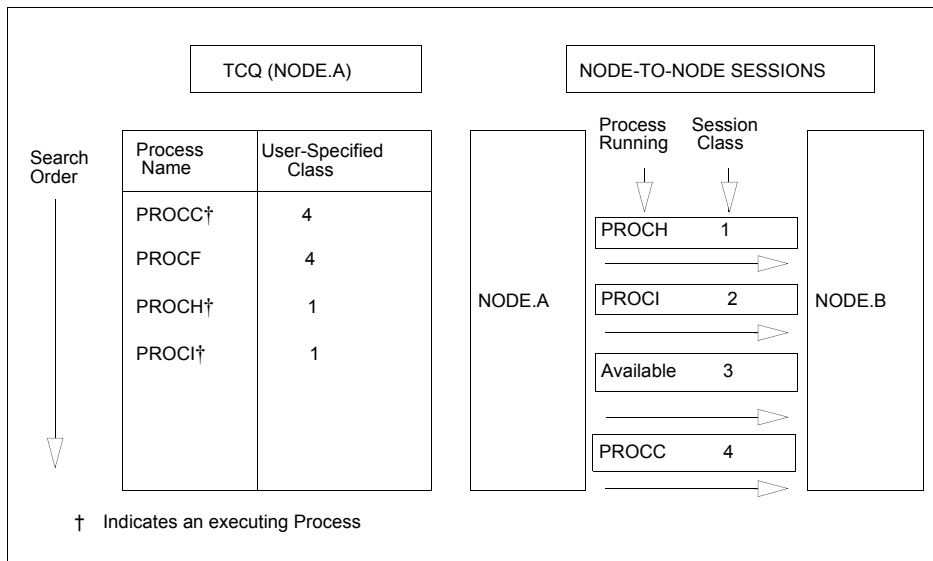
TCQ (NODE.A)

NODE-TO-NODE SESSIONS

Search Order

| Process Name | User-Specified Class |
|---|---|
| PROCC† | 4 |
| PROCF | 4 |
| PROCH† | 1 |
| PROCI† | 1 |

Process Running

Session Class

NODE.A

PROCH 1

PROCI 2

Available 3

PROCC 4

NODE.B

† Indicates an executing Process